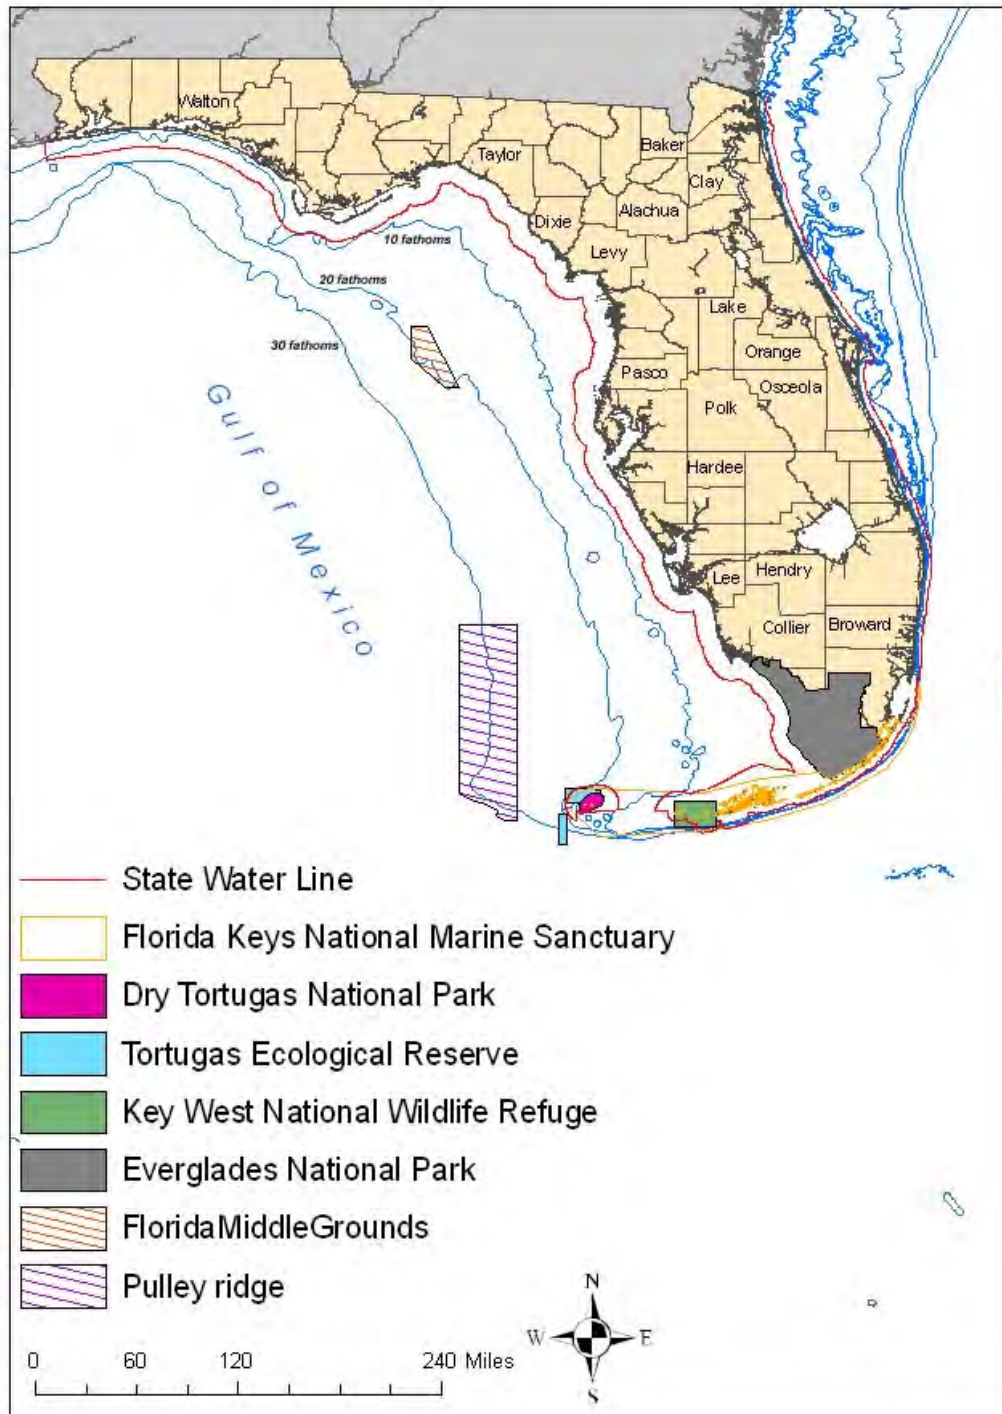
Walton
Taylor
Baker
Clay
Alachua
Dixie
Levy
10 fathoms
20 fathoms
30 fathoms
Lake
Orange
Pasco
Osceola
Polk
Gulf of Mexico
Hardee
Hendry
Lee
Collier
Broward

State Water Line
Florida Keys National Marine Sanctuary
Dry Tortugas National Park
Tortugas Ecological Reserve
Key West National Wildlife Refuge
Everglades National Park
FloridaMiddleGrounds
Pulley ridge

0 60 120 240 Miles

N
W E
S